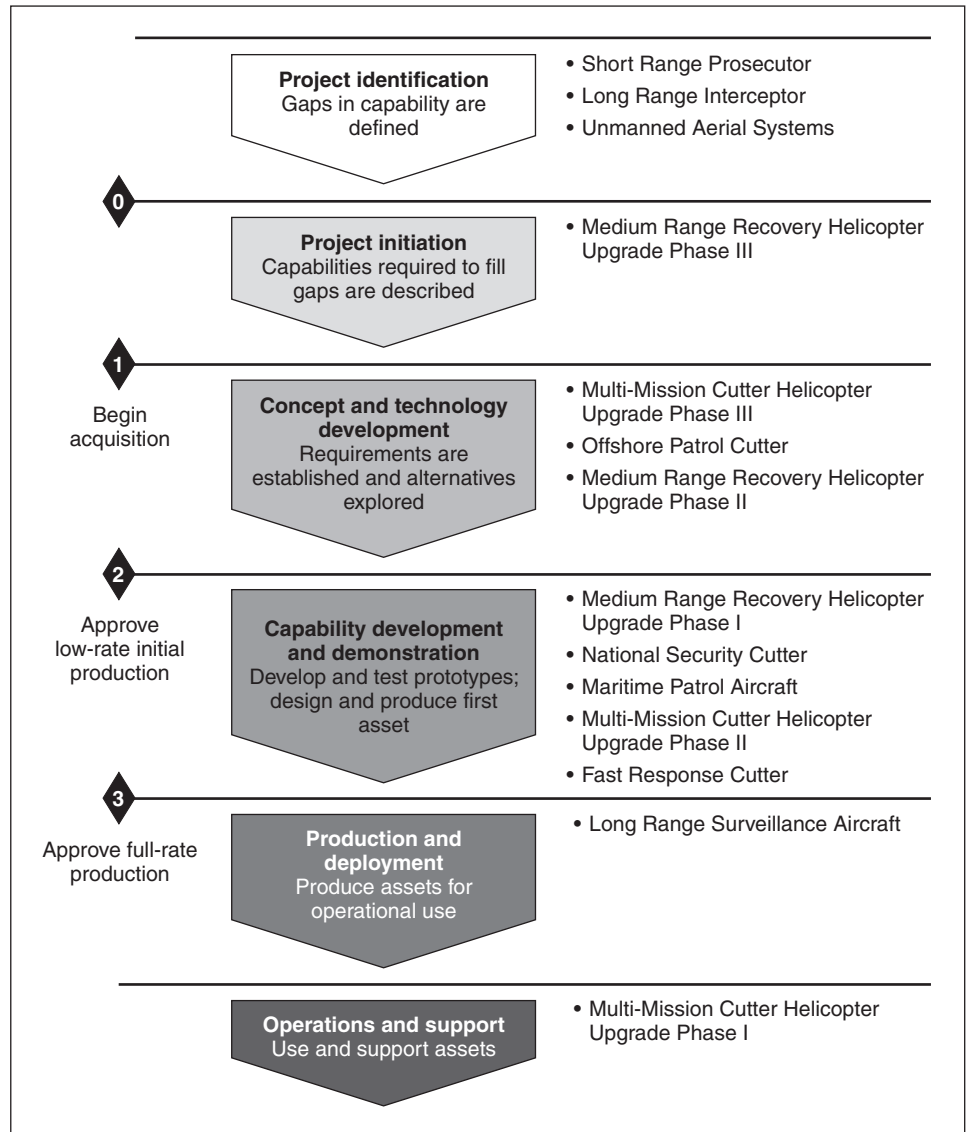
**Project identification**
Gaps in capability are defined

• Short Range Prosecutor
• Long Range Interceptor
• Unmanned Aerial Systems

0

**Project initiation**
Capabilities required to fill gaps are described

• Medium Range Recovery Helicopter Upgrade Phase III

1

Begin acquisition

**Concept and technology development**
Requirements are established and alternatives explored

• Multi-Mission Cutter Helicopter Upgrade Phase III
• Offshore Patrol Cutter
• Medium Range Recovery Helicopter Upgrade Phase II

2

Approve low-rate initial production

**Capability development and demonstration**
Develop and test prototypes; design and produce first asset

• Medium Range Recovery Helicopter Upgrade Phase I
• National Security Cutter
• Maritime Patrol Aircraft
• Multi-Mission Cutter Helicopter Upgrade Phase II
• Fast Response Cutter

3

Approve full-rate production

**Production and deployment**
Produce assets for operational use

• Long Range Surveillance Aircraft

**Operations and support**
Use and support assets

• Multi-Mission Cutter Helicopter Upgrade Phase I